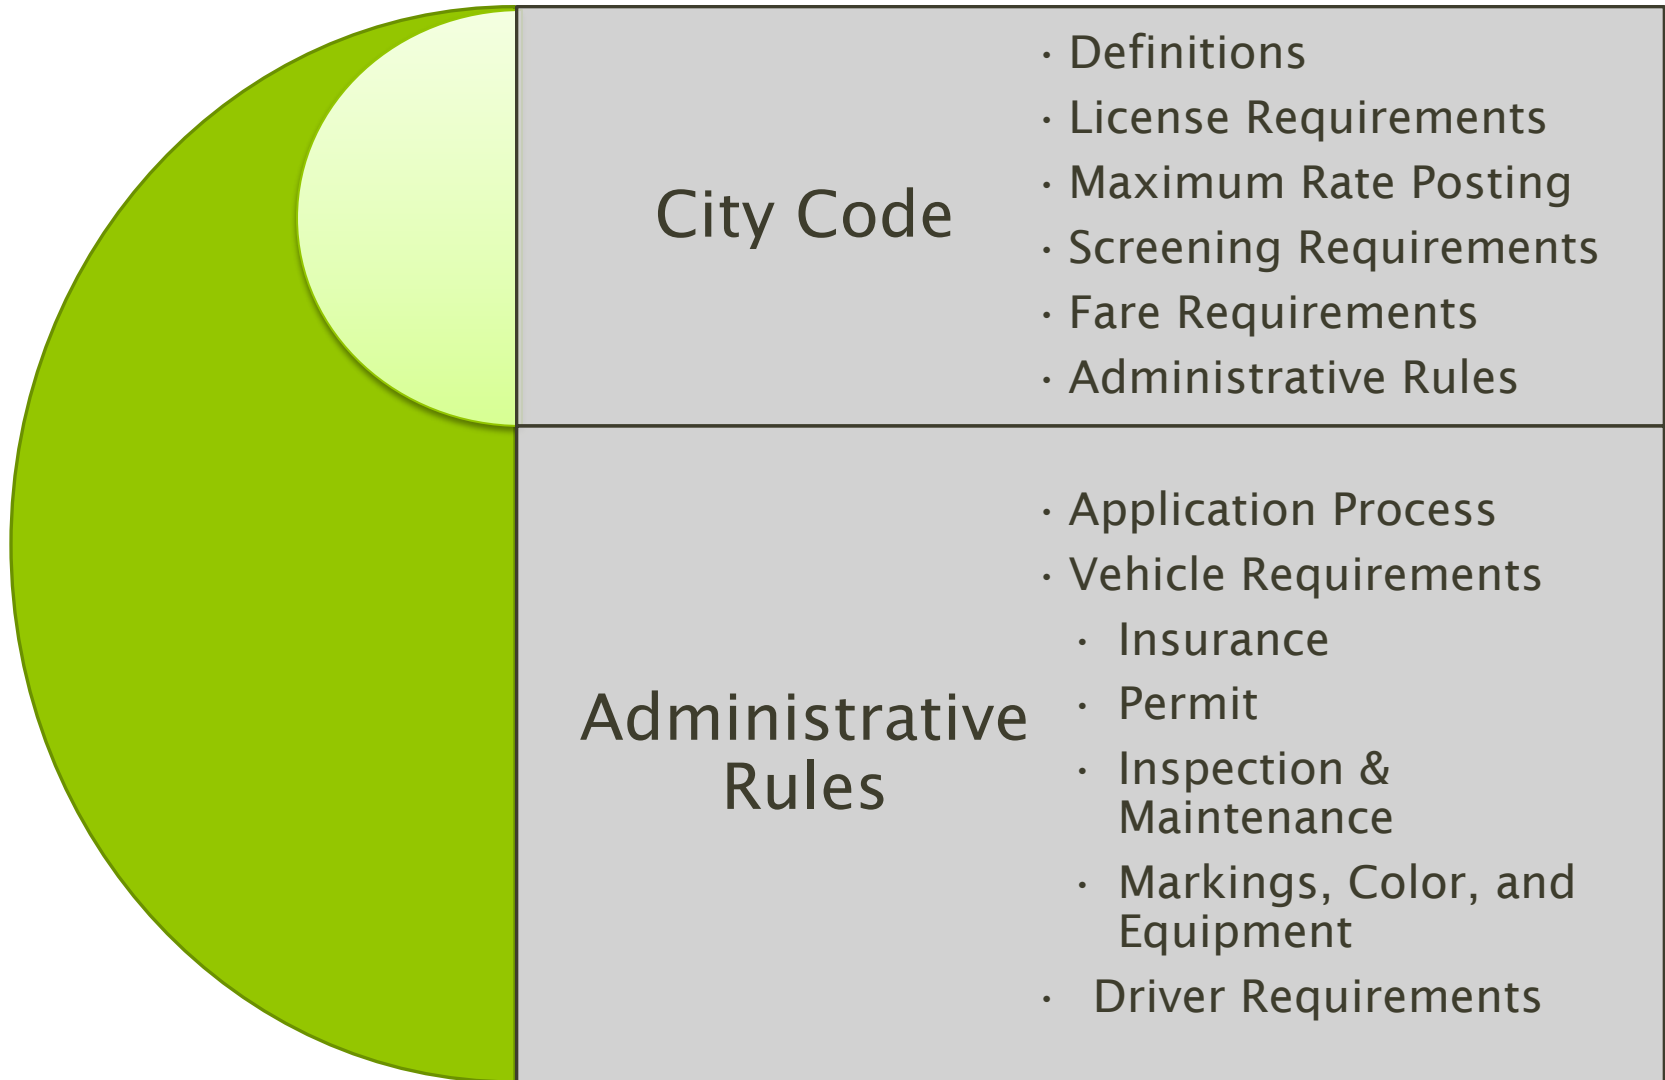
City Code

- Definitions
- License Requirements
- Maximum Rate Posting
- Screening Requirements
- Fare Requirements
- Administrative Rules

Administrative Rules

- Application Process
- Vehicle Requirements
  - Insurance
  - Permit
  - Inspection & Maintenance
  - Markings, Color, and Equipment
- Driver Requirements